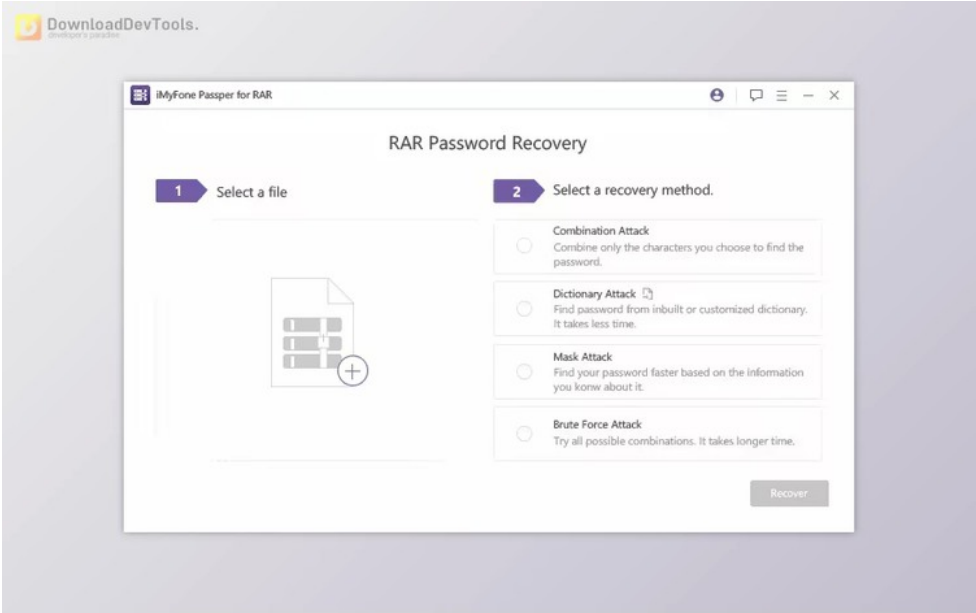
DownloadDevTools.
developer's paradise

iMyFone Passper for RAR

RAR Password Recovery

1 Select a file

2 Select a recovery method.

Combination Attack
Combine only the characters you choose to find the password.

Dictionary Attack
Find password from inbuilt or customized dictionary. It takes less time.

Mask Attack
Find your password faster based on the information you konw about it.

Brute Force Attack
Try all possible combinations. It takes longer time.

Recover